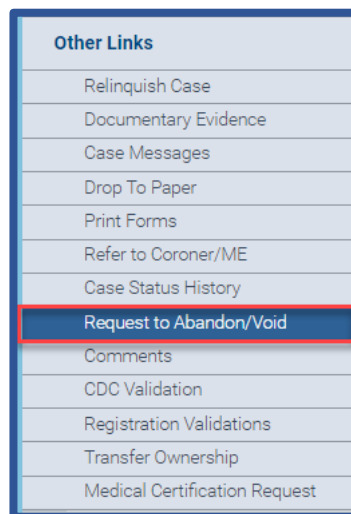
Other Links

Relinquish Case

Documentary Evidence

Case Messages

Drop To Paper

Print Forms

Refer to Coroner/ME

Case Status History

Request to Abandon/Void

Comments

CDC Validation

Registration Validations

Transfer Ownership

Medical Certification Request